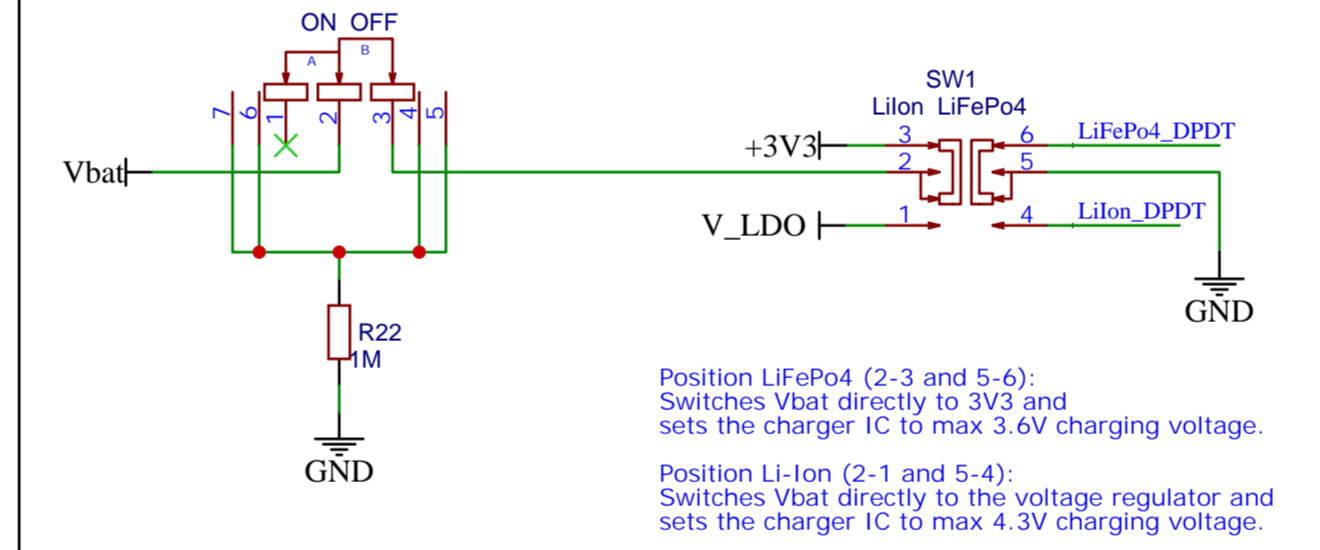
ON OFF

B

A

7 6 1 2 3 4 5

Vbat

R22
1M

GND

SW1
LiIon LiFePo4

+3V3

3 6 LiFePo4_DPDT

2 5

V_LDO

1 4 LiIon_DPDT

GND

Position LiFePo4 (2-3 and 5-6):
Switches Vbat directly to 3V3 and
sets the charger IC to max 3.6V charging voltage.

Position Li-Ion (2-1 and 5-4):
Switches Vbat directly to the voltage regulator and
sets the charger IC to max 4.3V charging voltage.